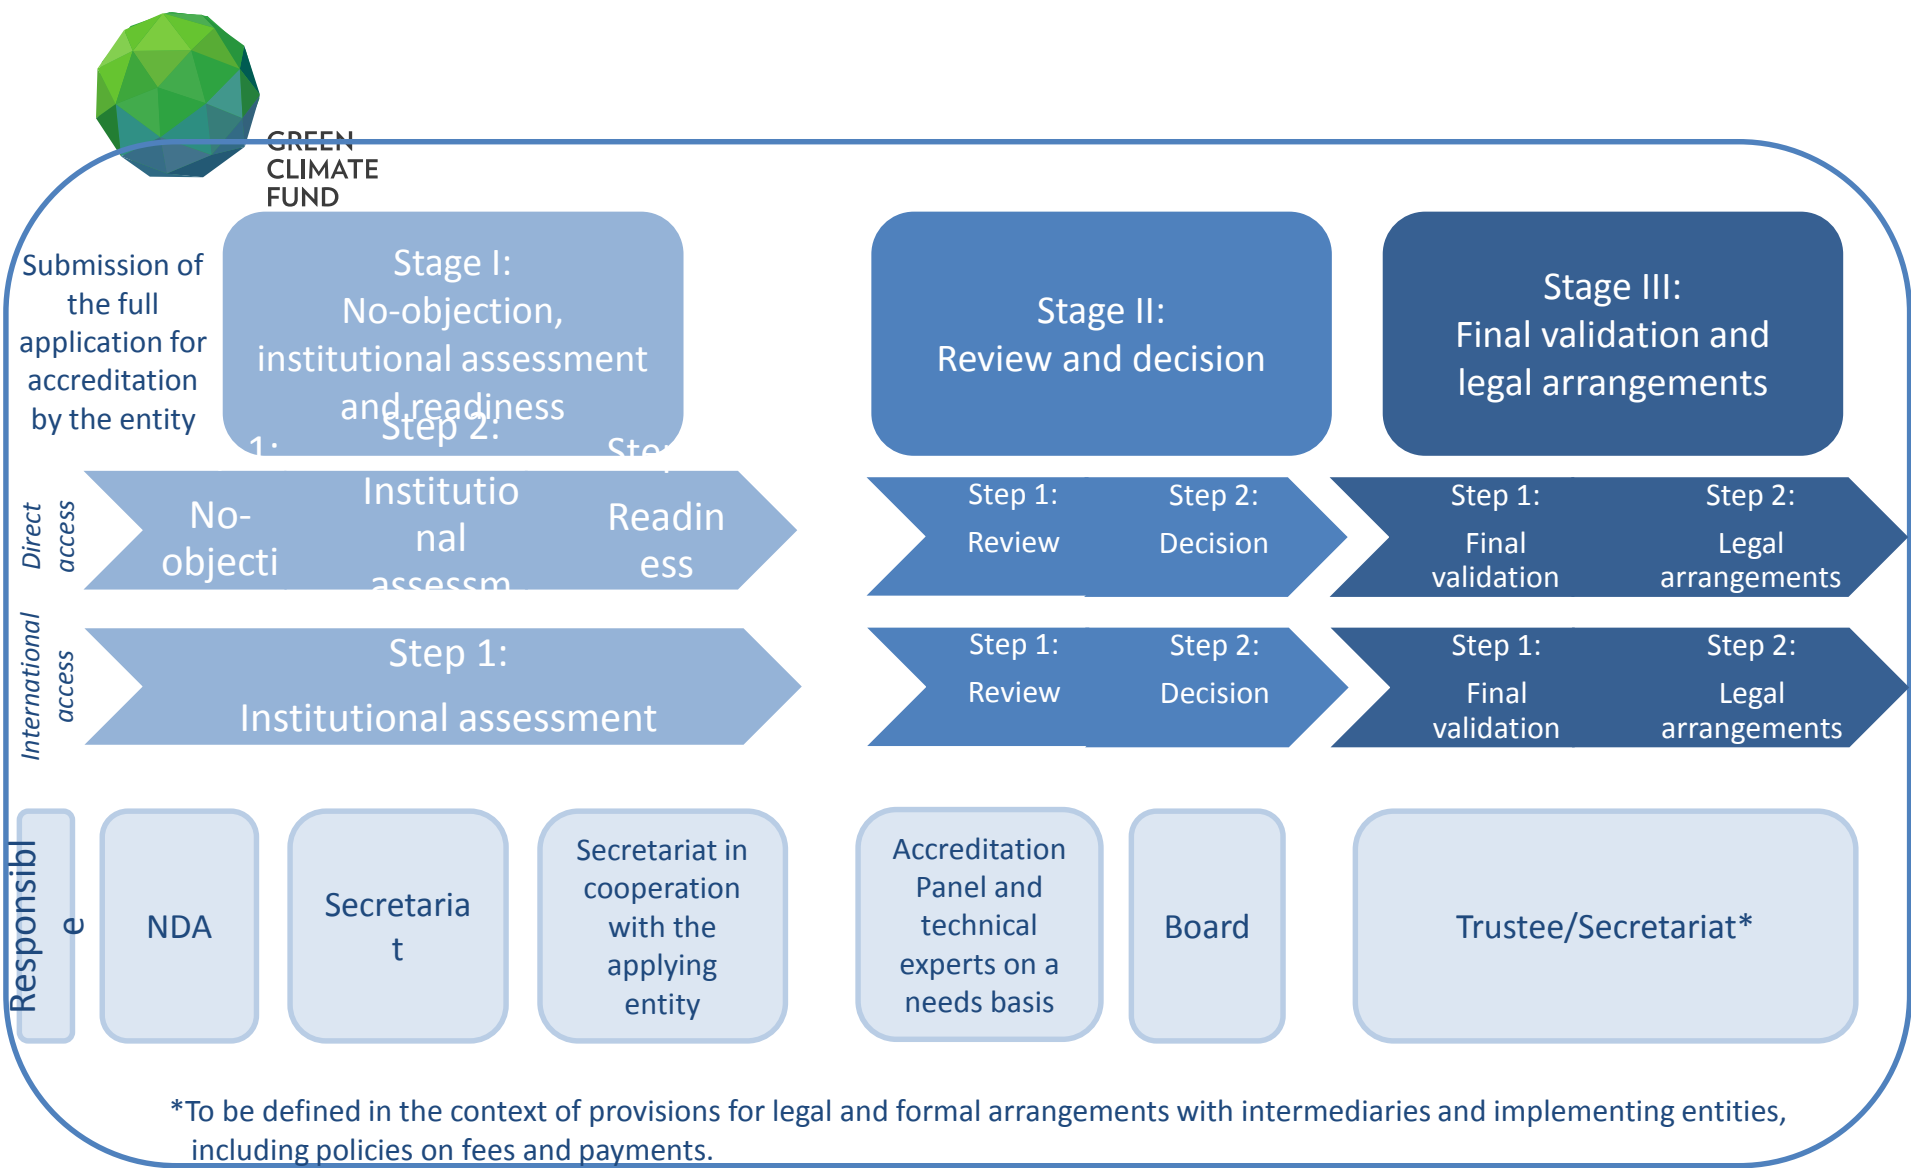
GREEN CLIMATE FUND

Submission of the full application for accreditation by the entity

Stage I: No-objection, institutional assessment and readiness

Stage II: Review and decision

Stage III: Final validation and legal arrangements

Direct access

1: No-objecti

Step 2: Institutional assessm

Ste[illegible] Readiness

Step 1: Review

Step 2: Decision

Step 1: Final validation

Step 2: Legal arrangements

International access

Step 1: Institutional assessment

Step 1: Review

Step 2: Decision

Step 1: Final validation

Step 2: Legal arrangements

Responsible

NDA

Secretariat

Secretariat in cooperation with the applying entity

Accreditation Panel and technical experts on a needs basis

Board

Trustee/Secretariat*

*To be defined in the context of provisions for legal and formal arrangements with intermediaries and implementing entities, including policies on fees and payments.